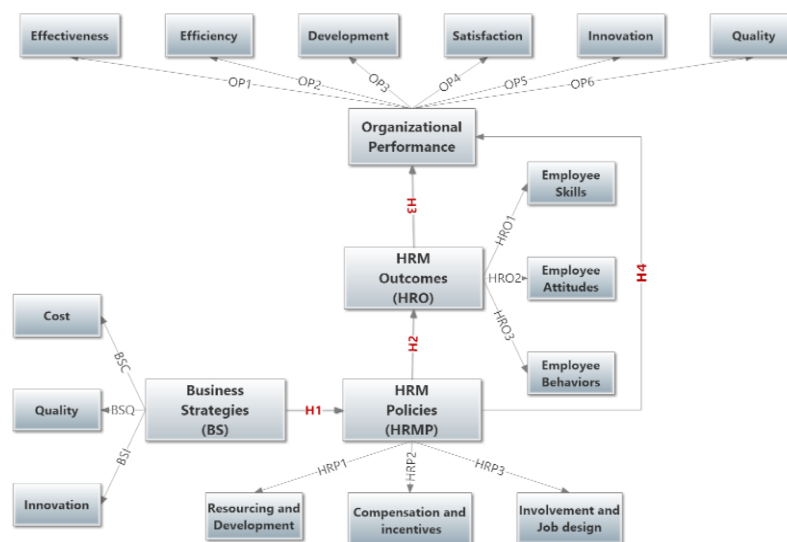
Effectiveness

Efficiency

Development

Satisfaction

Innovation

Quality

OP1

OP2

OP3

OP4

OP5

OP6

Organizational Performance

H3

Employee Skills

HRO1

HRM Outcomes (HRO)

HRO2

Employee Attitudes

H4

HRO3

Employee Behaviors

H2

Cost

BSC

Quality

BSQ

Business Strategies (BS)

H1

HRM Policies (HRMP)

BSI

Innovation

HRP1

HRP2

HRP3

Resourcing and Development

Compensation and incentives

Involvement and Job design